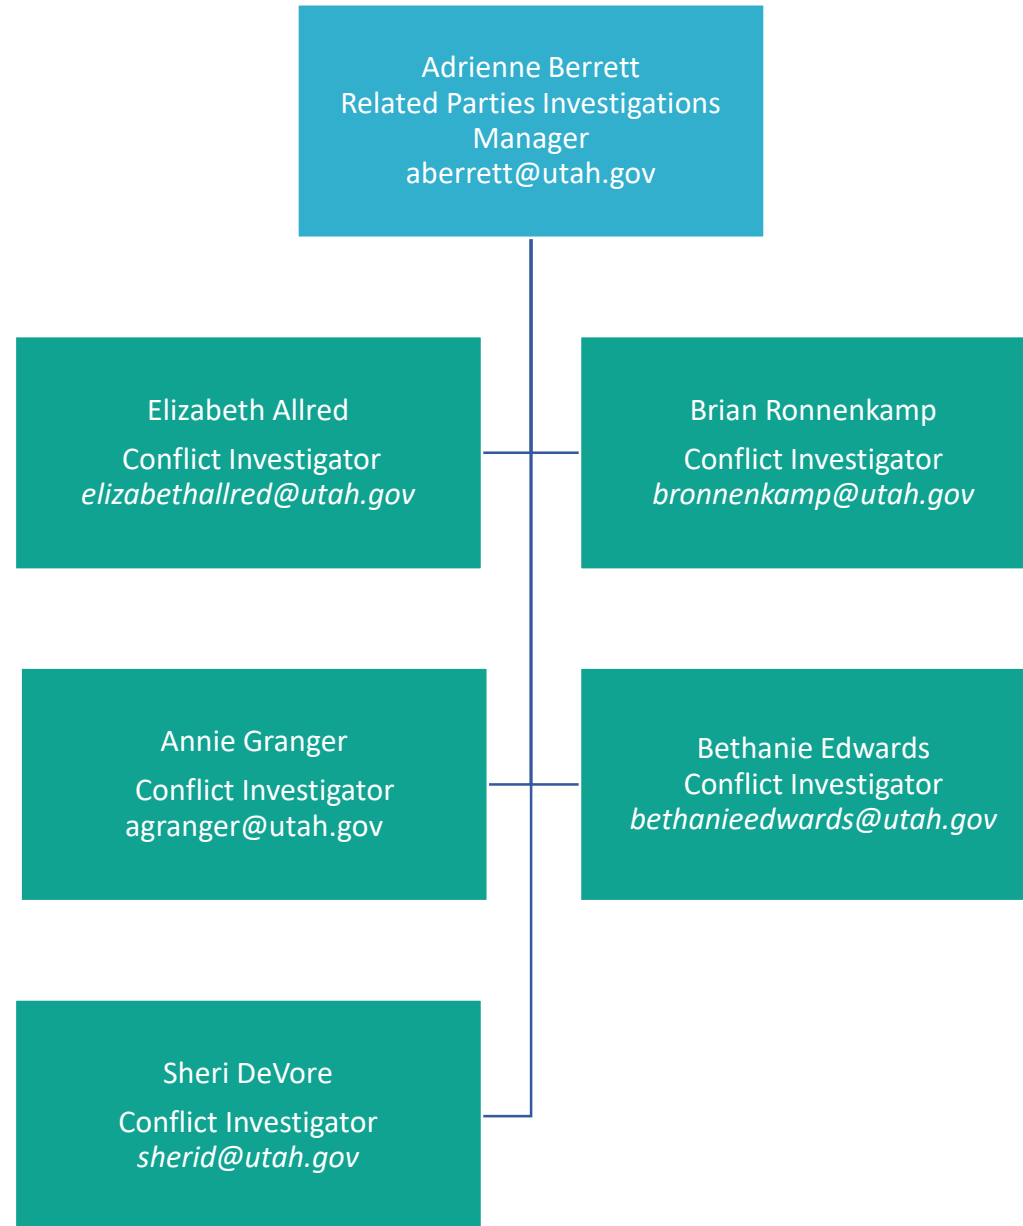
Adrienne Berrett
Related Parties Investigations Manager
aberrett@utah.gov

Elizabeth Allred
Conflict Investigator
elizabethallred@utah.gov

Brian Ronnenkamp
Conflict Investigator
bronnenkamp@utah.gov

Annie Granger
Conflict Investigator
agranger@utah.gov

Bethanie Edwards
Conflict Investigator
bethanieedwards@utah.gov

Sheri DeVore
Conflict Investigator
sherid@utah.gov